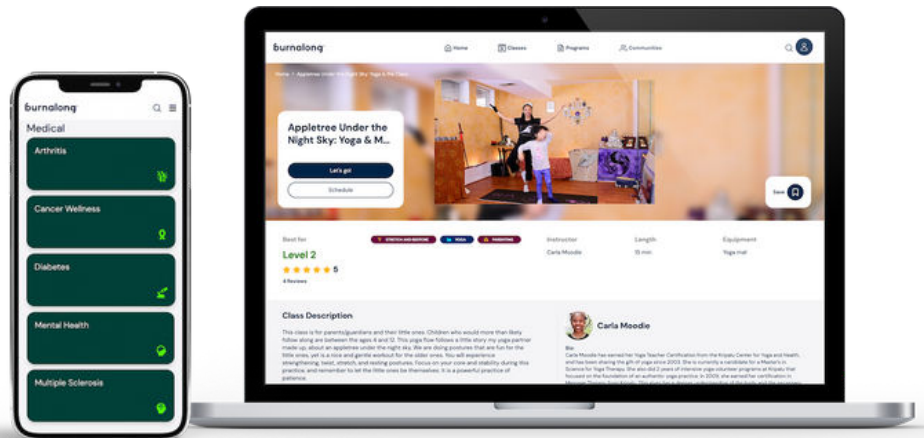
burnalong

Medical

Arthritis

Cancer Wellness

Diabetes

Mental Health

Multiple Sclerosis

burnalong

Home

Classes

Programs

Community

Home > Appletree Under the Night Sky: Yoga & M... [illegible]

Appletree Under the Night Sky: Yoga & M...

Let's go!

Schedule

Save

Best for

Level 2

5

6 Reviews

STRETCH AND RESTORE

YOGA

PARENTING

Instructor

Carla Moodie

Length

15 min

Equipment

Yoga mat

Class Description

This class is for parents/guardians and their little ones. Children who would more than likely follow along are between the ages 4 and 12. This yoga flow follows a little story my yoga partner made up, about an appletree under the night sky. We are doing postures that are fun for the little ones, yet is a nice and gentle workout for the older ones. You will experience strengthening, twist, stretch, and resting postures. Focus on your core and stability during this practice, and remember to let the little ones be themselves. It is a powerful practice of patience.

Carla Moodie

Bio

Carla Moodie has earned her Yoga Teacher Certification from the Kripalu Center for Yoga and Health, and has been sharing the gift of yoga since 2013. She is currently a candidate for a Master's in Science for Yoga Therapy. She also did 2 years of intensive yoga volunteer programs at Kripalu that focused on the foundation of an authentic yoga practice. In 2009, she earned her certification in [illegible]